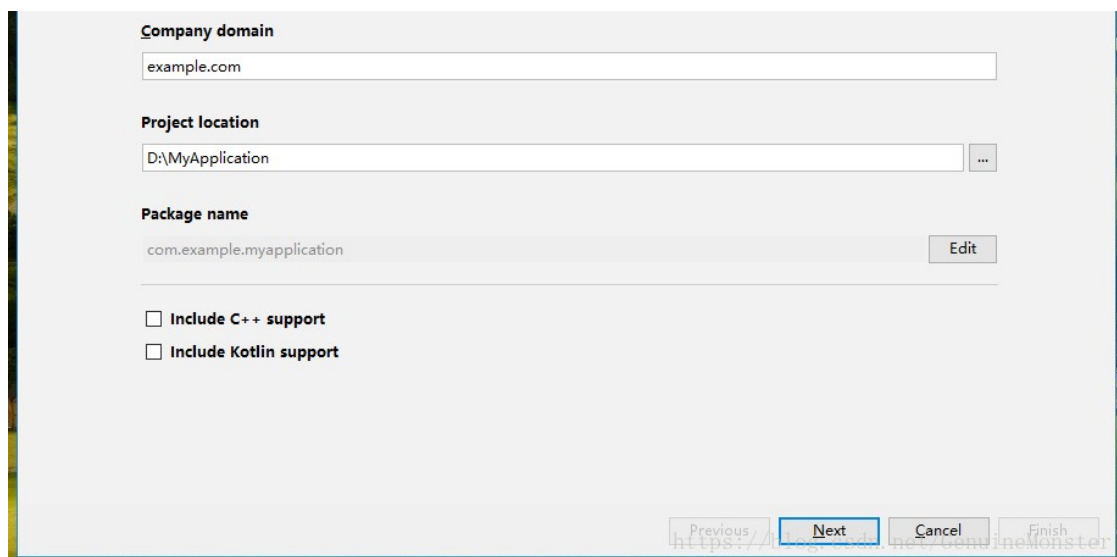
Company domain

example.com

Project location

D:\MyApplication

...

Package name

com.example.myapplication

Edit

Include C++ support

Include Kotlin support

Previous

Next

Cancel

Finish

https://blog.csdn.net/GenuineMonster